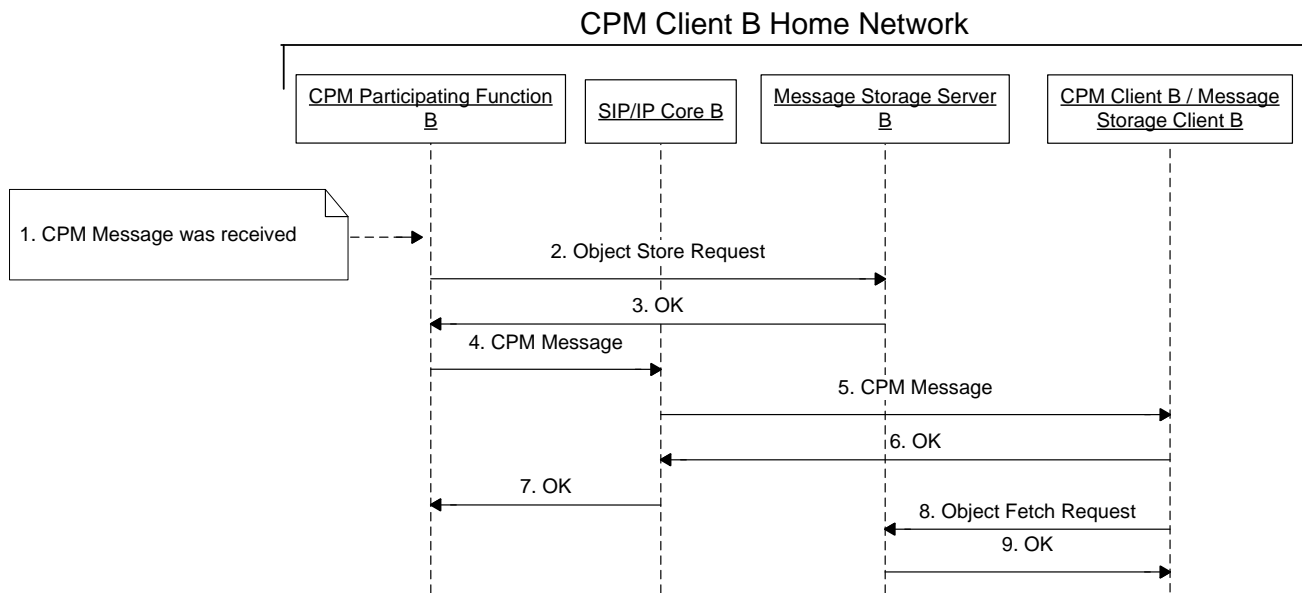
CPM Client B Home Network

CPM Participating Function B

SIP/IP Core B

Message Storage Server B

CPM Client B / Message Storage Client B

1. CPM Message was received

2. Object Store Request

3. OK

4. CPM Message

5. CPM Message

6. OK

7. OK

8. Object Fetch Request

9. OK